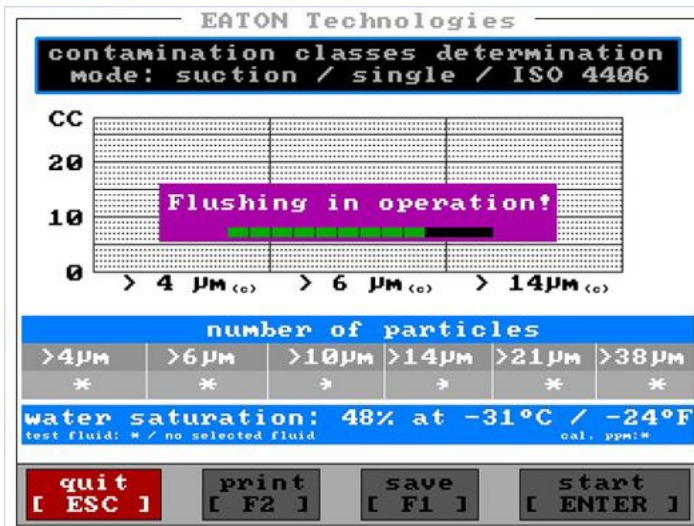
EATON Technologies

contamination classes determination
mode: suction / single / ISO 4406

CC
20
10
0

Flushing in operation!

> 4 μm$_{(c)}$ > 6 μm$_{(c)}$ > 14μm$_{(c)}$

number of particles

| >4μm | >6μm | >10μm | >14μm | >21μm | >38μm |
|---|---|---|---|---|---|
| * | * | * | * | * | * |

water saturation: 48% at -31°C / -24°F
test fluid: * / no selected fluid cal. ppm:*

quit
[ ESC ]

print
[ F2 ]

save
[ F1 ]

start
[ ENTER ]